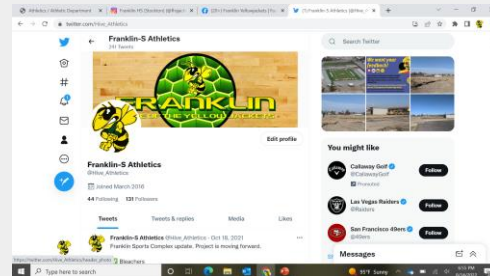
Athletics | Athletic Department
Franklin HS Stockton | @Frga
(25+) Franklin Yellowjackets | Fa
(1) Franklin-S Athletics (@Hive_A
twitter.com/Hive_Athletics

Franklin-S Athletics
241 Tweets

FRANKLIN
SEE THE YELLOW JACKETS

Edit profile

Franklin-S Athletics
@Hive_Athletics

Joined March 2018

44 Following 131 Followers

Tweets
Tweets & replies
Media
Likes

Franklin-S Athletics @Hive_Athletic · Oct 18, 2021
Franklin Sports Complex update. Project is moving forward.

Search Twitter

You might like

Callaway Golf
@CallawayGolf
Promoted
Follow

Las Vegas Raiders
@Raiders
Follow

San Francisco 49ers
@49ers
Follow

Messages

https://twitter.com/Hive_Athletics/header_photo
Bleachers

Type here to search
55°F Sunny